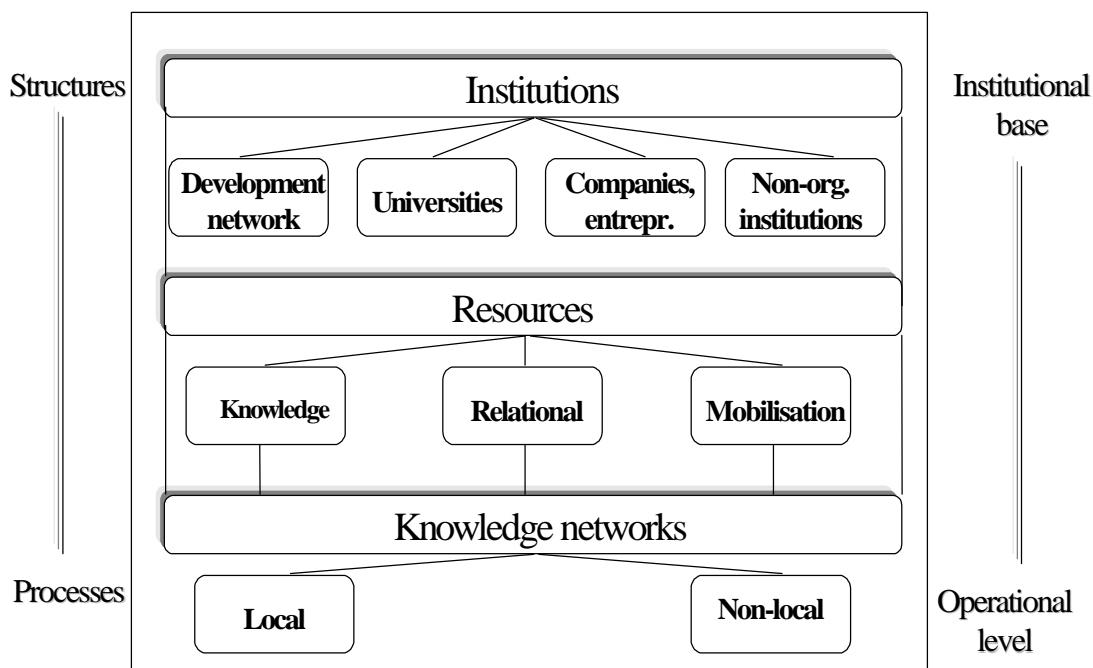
Structures

Institutions

Institutional base

Development network

Universities

Companies, entrepr.

Non-org. institutions

Resources

Knowledge

Relational

Mobilisation

Knowledge networks

Processes

Local

Non-local

Operational level